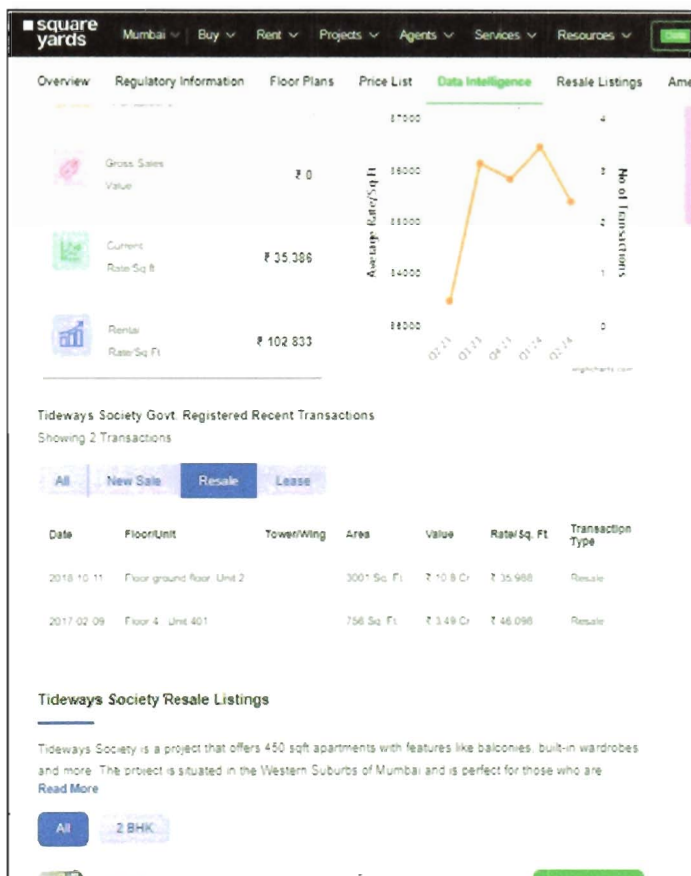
square yards

Mumbai Buy Rent Projects Agents Services Resources

Overview Regulatory Information Floor Plans Price List Data Intelligence Resale Listings Ame

Gross Sales Value ₹ 0

Current Rate/Sq ft ₹ 35,386

Rental Rate/Sq Ft ₹ 102,833

| | |
|---|---|
| 37000 | 4 |
| 36000 | 3 |
| 35000 | 2 |
| 34000 | 1 |
| 33000 | 0 |

Average Rate/Sq ft

No of Transactions

Q2'23 Q3'23 Q4'23 Q1'24 Q2'24

Highcharts.com

Tideways Society Govt. Registered Recent Transactions

Showing 2 Transactions

All New Sale Resale Lease

| Date | Floor/Unit | Tower/Wing | Area | Value | Rate/Sq. Ft | Transaction Type |
|---|---|---|---|---|---|---|
| 2018 10 11 | Floor ground floor Unit 2 | | 3001 Sq. Ft | ₹ 10.8 Cr | ₹ 35,988 | Resale |
| 2017 02 09 | Floor 4 Unit 401 | | 756 Sq. Ft | ₹ 3.49 Cr | ₹ 46,098 | Resale |

Tideways Society Resale Listings

Tideways Society is a project that offers 450 sqft apartments with features like balconies, built-in wardrobes and more. The project is situated in the Western Suburbs of Mumbai and is perfect for those who are

Read More

All 2 BHK